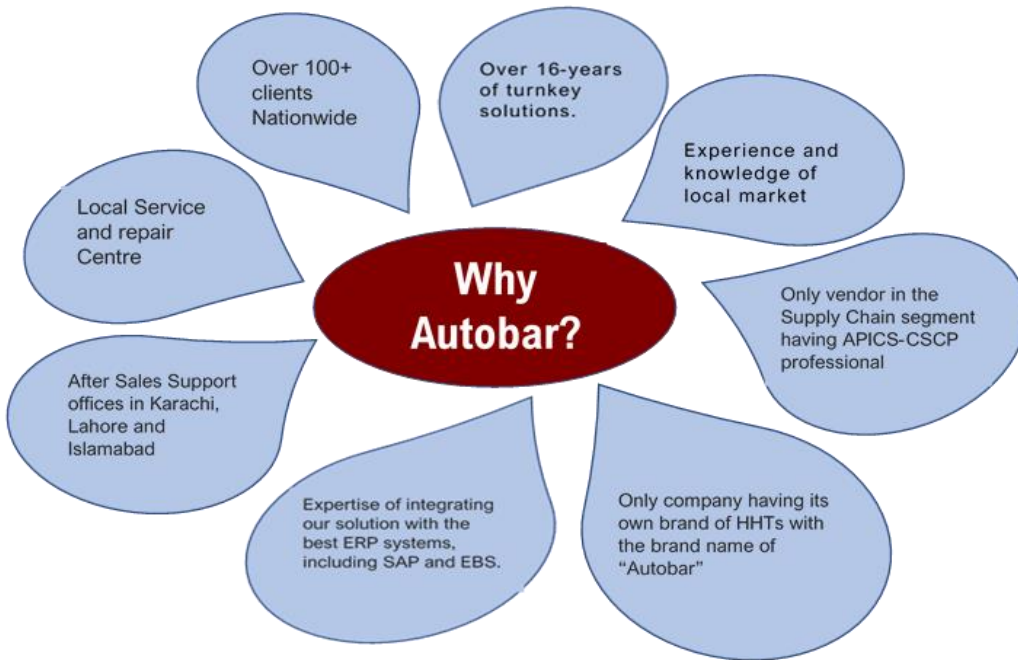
Why Autobar?

Over 100+ clients Nationwide

Over 16-years of turnkey solutions.

Experience and knowledge of local market

Only vendor in the Supply Chain segment having APICS-CSCP professional

Only company having its own brand of HHTs with the brand name of "Autobar"

Expertise of integrating our solution with the best ERP systems, including SAP and EBS.

After Sales Support offices in Karachi, Lahore and Islamabad

Local Service and repair Centre